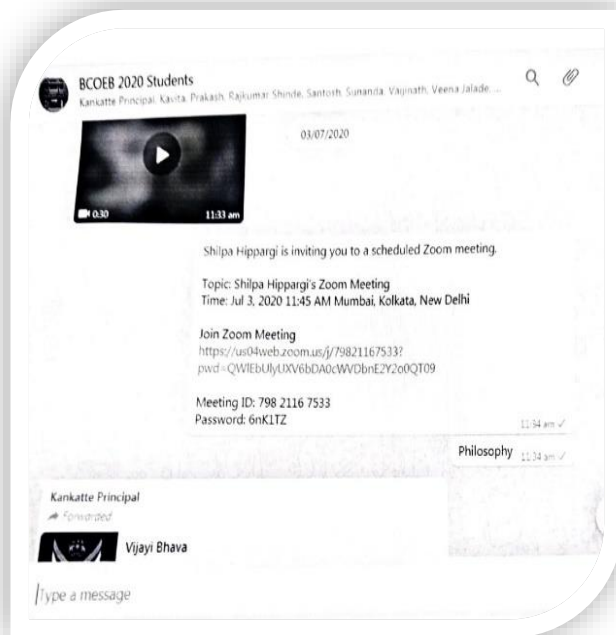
BCOEB 2020 Students
Kankatte Principal, Kavita, Prakash, Rajkumar Shinde, Santosh, Sunanda, Vaijnath, Veena Jalade, ...

03/07/2020

0:30
11:33 am

Shilpa Hippargi is inviting you to a scheduled Zoom meeting.

Topic: Shilpa Hippargi's Zoom Meeting
Time: Jul 3, 2020 11:45 AM Mumbai, Kolkata, New Delhi

Join Zoom Meeting
https://us04web.zoom.us/j/79821167533?pwd=QWlEbUlyUXV6bDA0cWVDbnE2Y2o0QT09

Meeting ID: 798 2116 7533
Password: 6nK1TZ

11:34 am

Philosophy 11:34 am

Kankatte Principal
Forwarded
Vijayi Bhava

Type a message